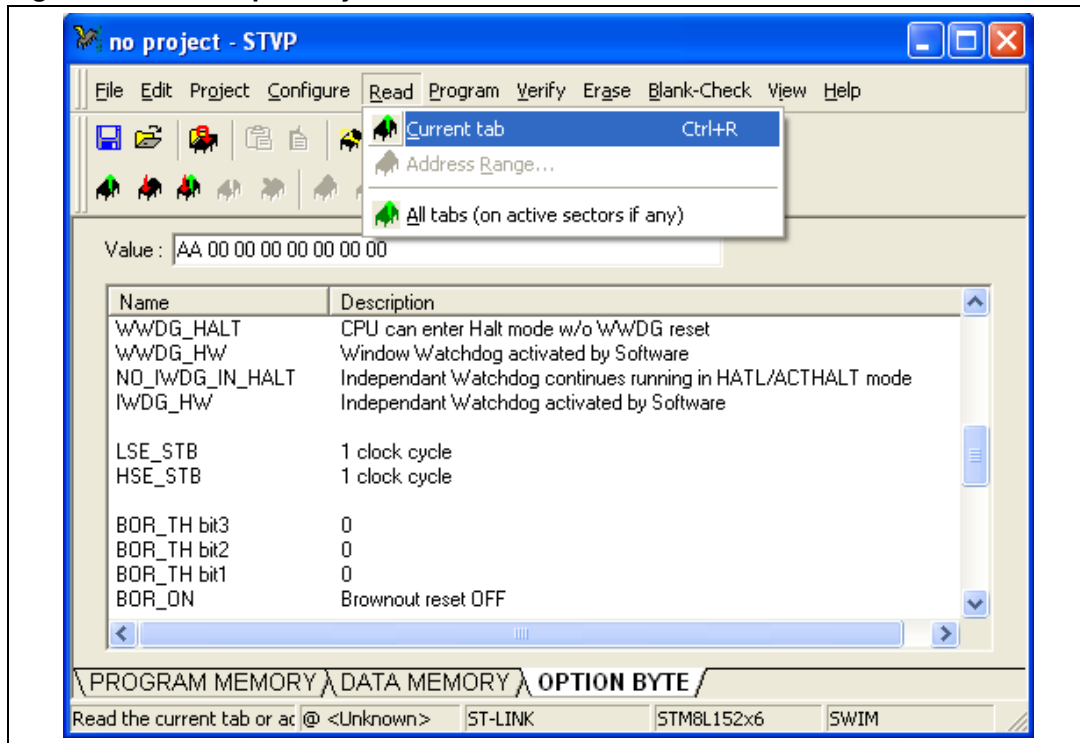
no project - STVP

File Edit Project Configure Read Program Verify Erase Blank-Check View Help

Current tab Ctrl+R
Address Range...
All tabs (on active sectors if any)

Value : AA 00 00 00 00 00 00 00

| Name | Description |
|---|---|
| WWDG_HALT | CPU can enter Halt mode w/o WWDG reset |
| WWDG_HW | Window Watchdog activated by Software |
| NO_IWDG_IN_HALT | Independant Watchdog continues running in HATL/ACTHALT mode |
| IWDG_HW | Independant Watchdog activated by Software |
| LSE_STB | 1 clock cycle |
| HSE_STB | 1 clock cycle |
| BOR_TH bit3 | 0 |
| BOR_TH bit2 | 0 |
| BOR_TH bit1 | 0 |
| BOR_ON | Brownout reset OFF |

PROGRAM MEMORY DATA MEMORY OPTION BYTE

Read the current tab or ac @ <Unknown> ST-LINK STM8L152x6 SWIM